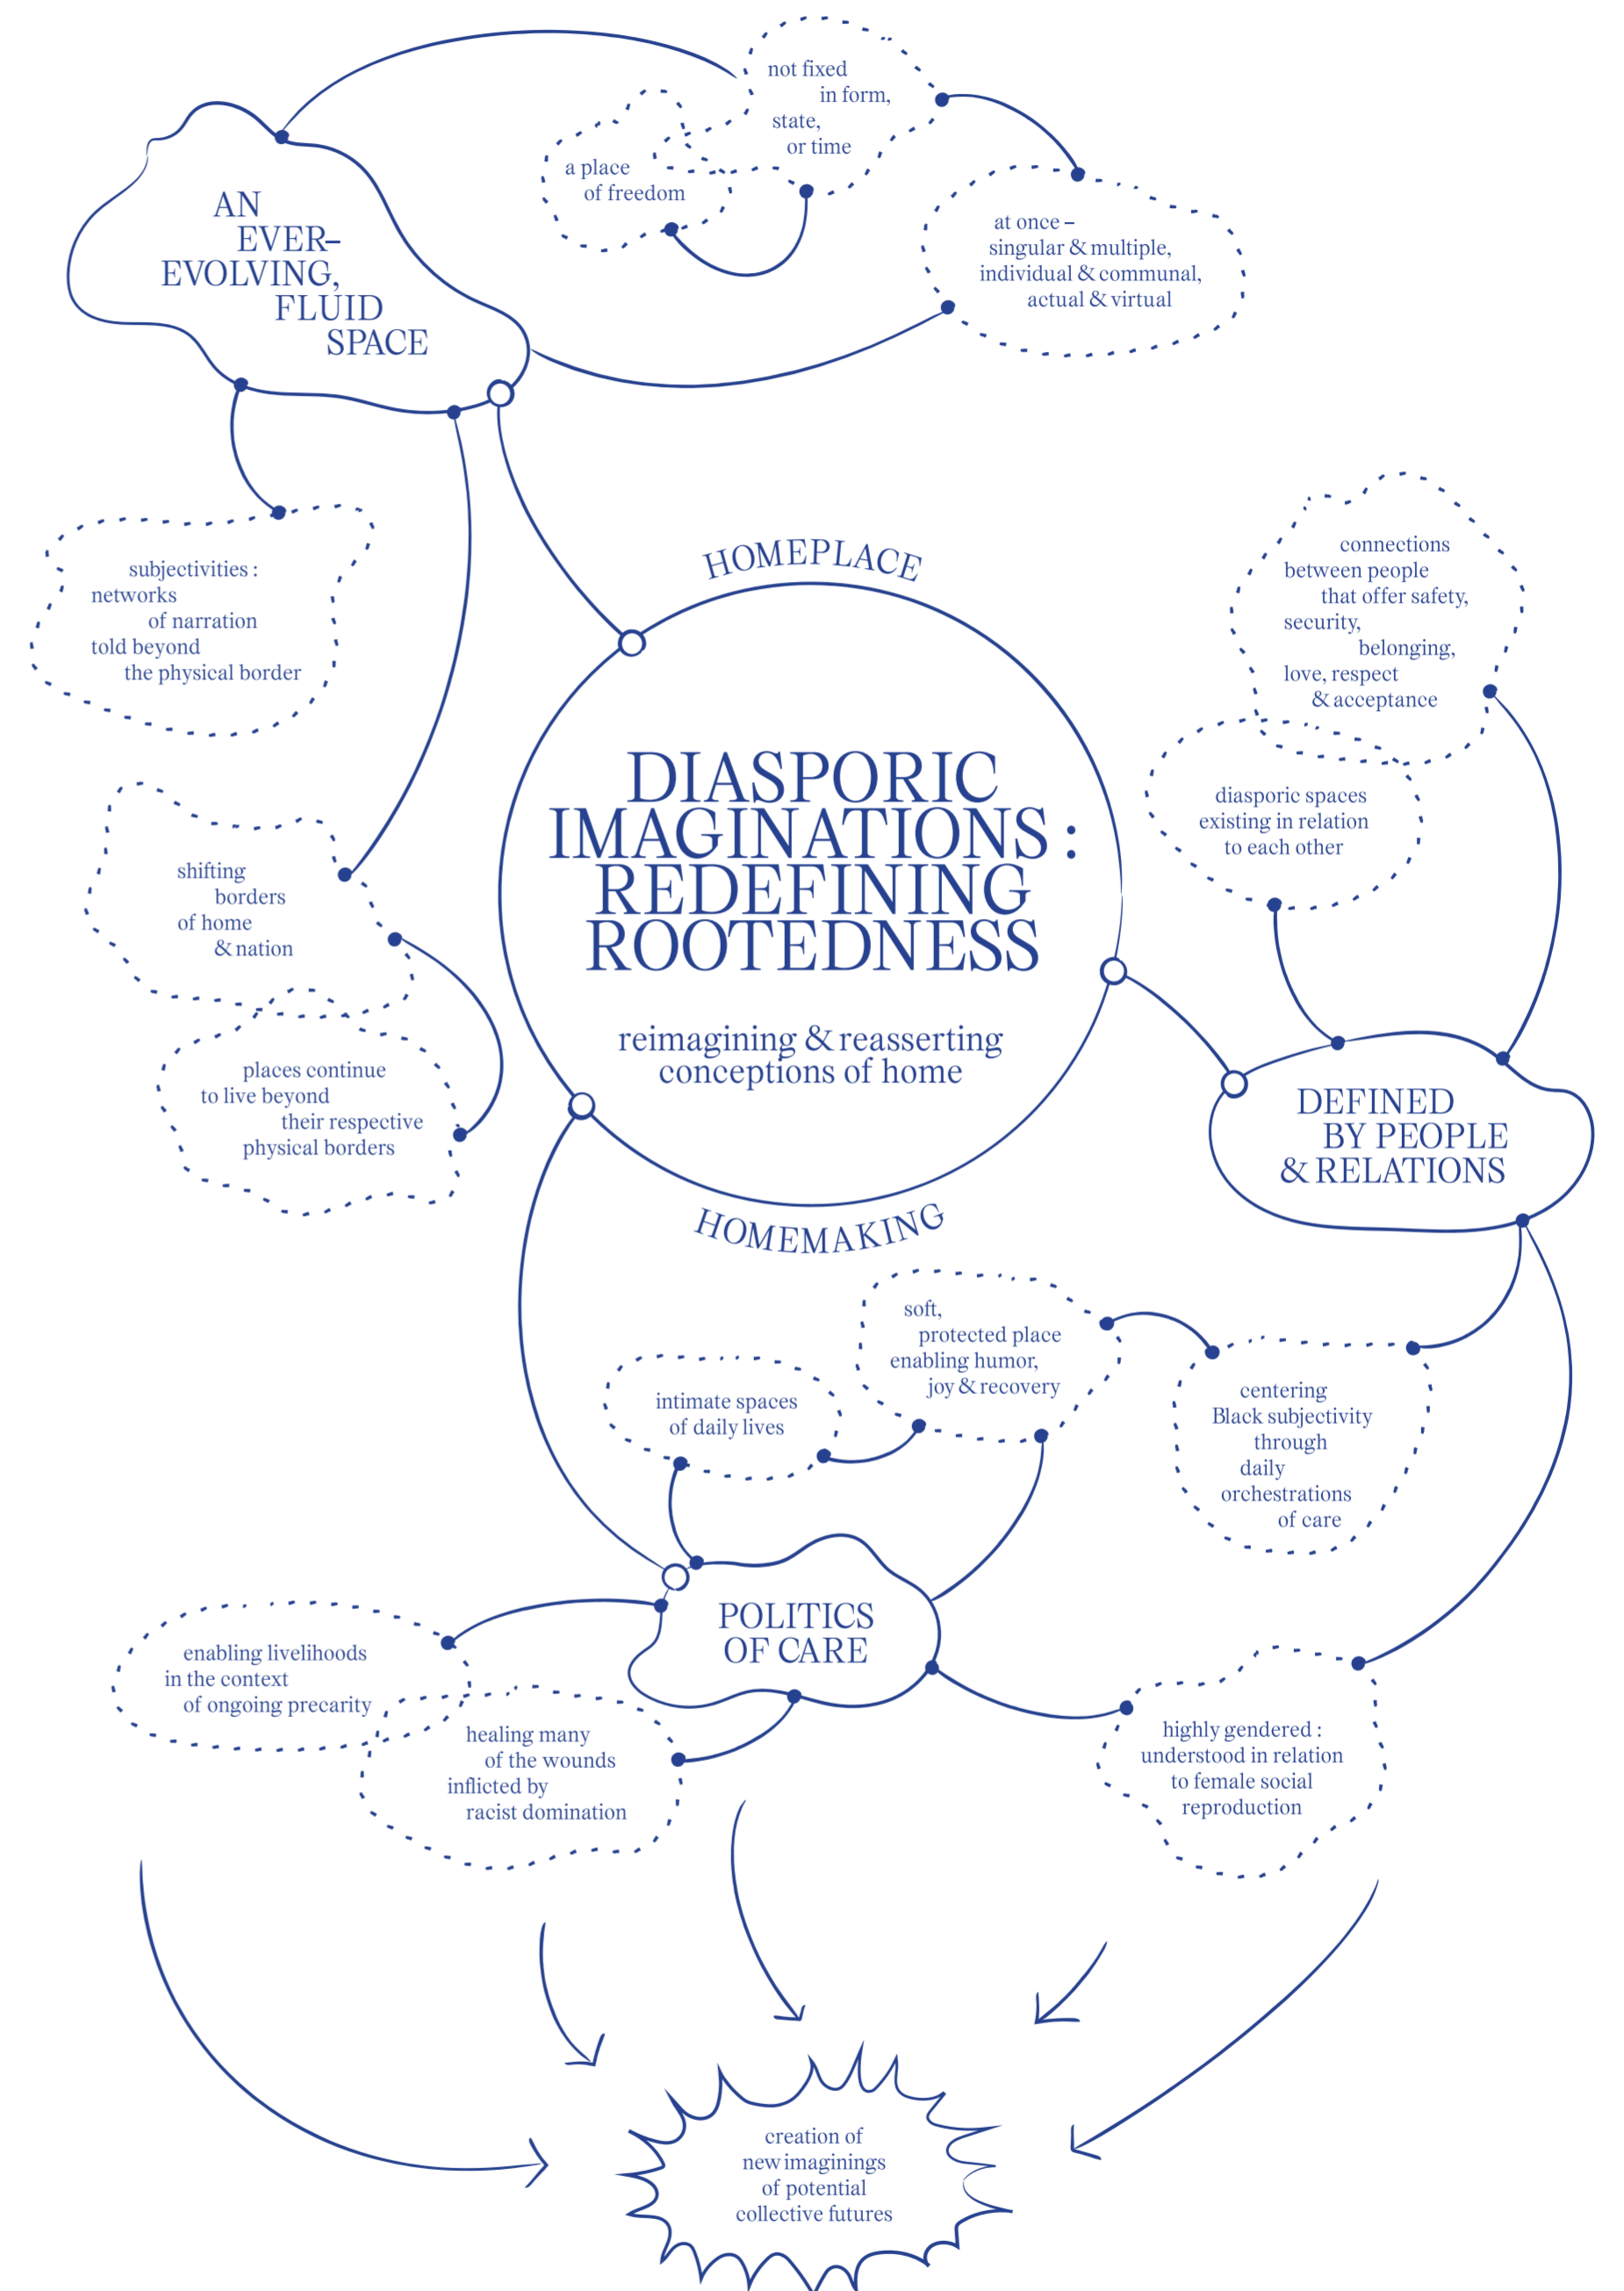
not fixed
in form,
state,
or time

a place
of freedom

AN
EVER-
EVOLVING,
FLUID
SPACE

at once –
singular & multiple,
individual & communal,
actual & virtual

subjectivities :
networks
of narration
told beyond
the physical border

HOMEPLACE

connections
between people
that offer safety,
security,
belonging,
love, respect
& acceptance

diasporic spaces
existing in relation
to each other

DIASPORIC
IMAGINATIONS :
REDEFINING
ROOTEDNESS

reimagining & reasserting
conceptions of home

shifting
borders
of home
& nation

places continue
to live beyond
their respective
physical borders

DEFINED
BY PEOPLE
& RELATIONS

HOMEMAKING

soft,
protected place
enabling humor,
joy & recovery

intimate spaces
of daily lives

centering
Black subjectivity
through
daily
orchestrations
of care

POLITICS
OF CARE

enabling livelihoods
in the context
of ongoing precarity

healing many
of the wounds
inflicted by
racist domination

highly gendered :
understood in relation
to female social
reproduction

creation of
new imaginings
of potential
collective futures